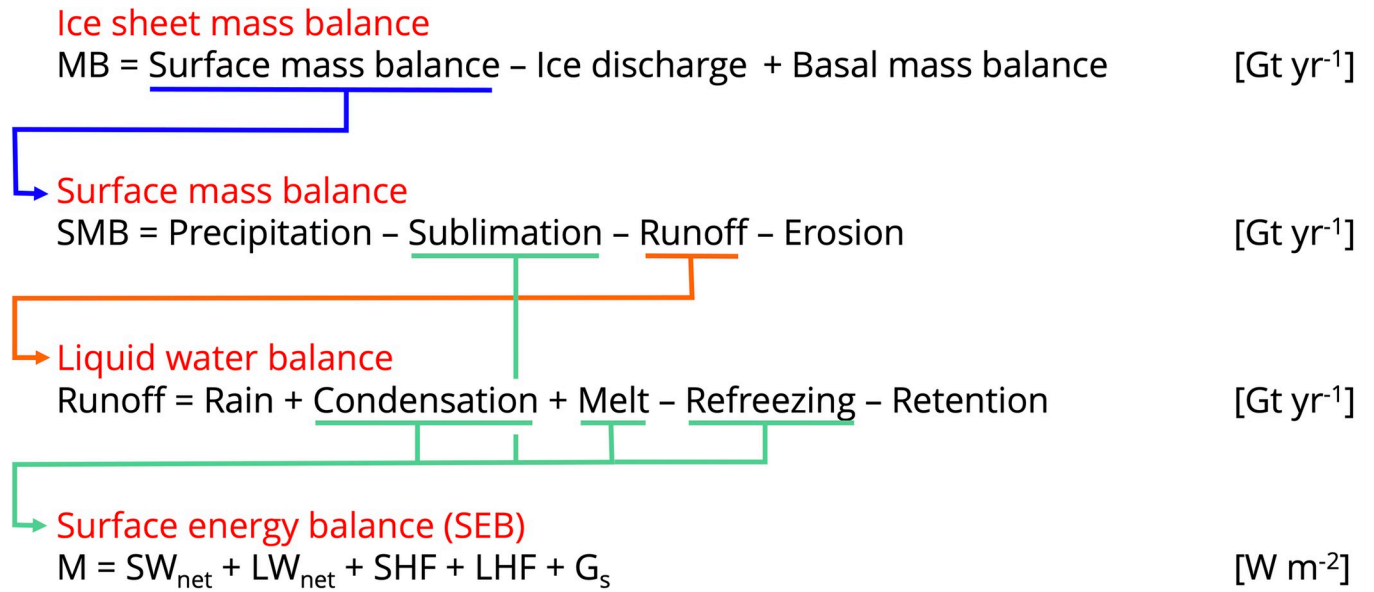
Ice sheet mass balance
MB = Surface mass balance – Ice discharge + Basal mass balance [Gt yr$^{-1}$]

Surface mass balance
SMB = Precipitation – Sublimation – Runoff – Erosion [Gt yr$^{-1}$]

Liquid water balance
Runoff = Rain + Condensation + Melt – Refreezing – Retention [Gt yr$^{-1}$]

Surface energy balance (SEB)
M = SW$_{net}$ + LW$_{net}$ + SHF + LHF + G$_{s}$ [W m$^{-2}$]